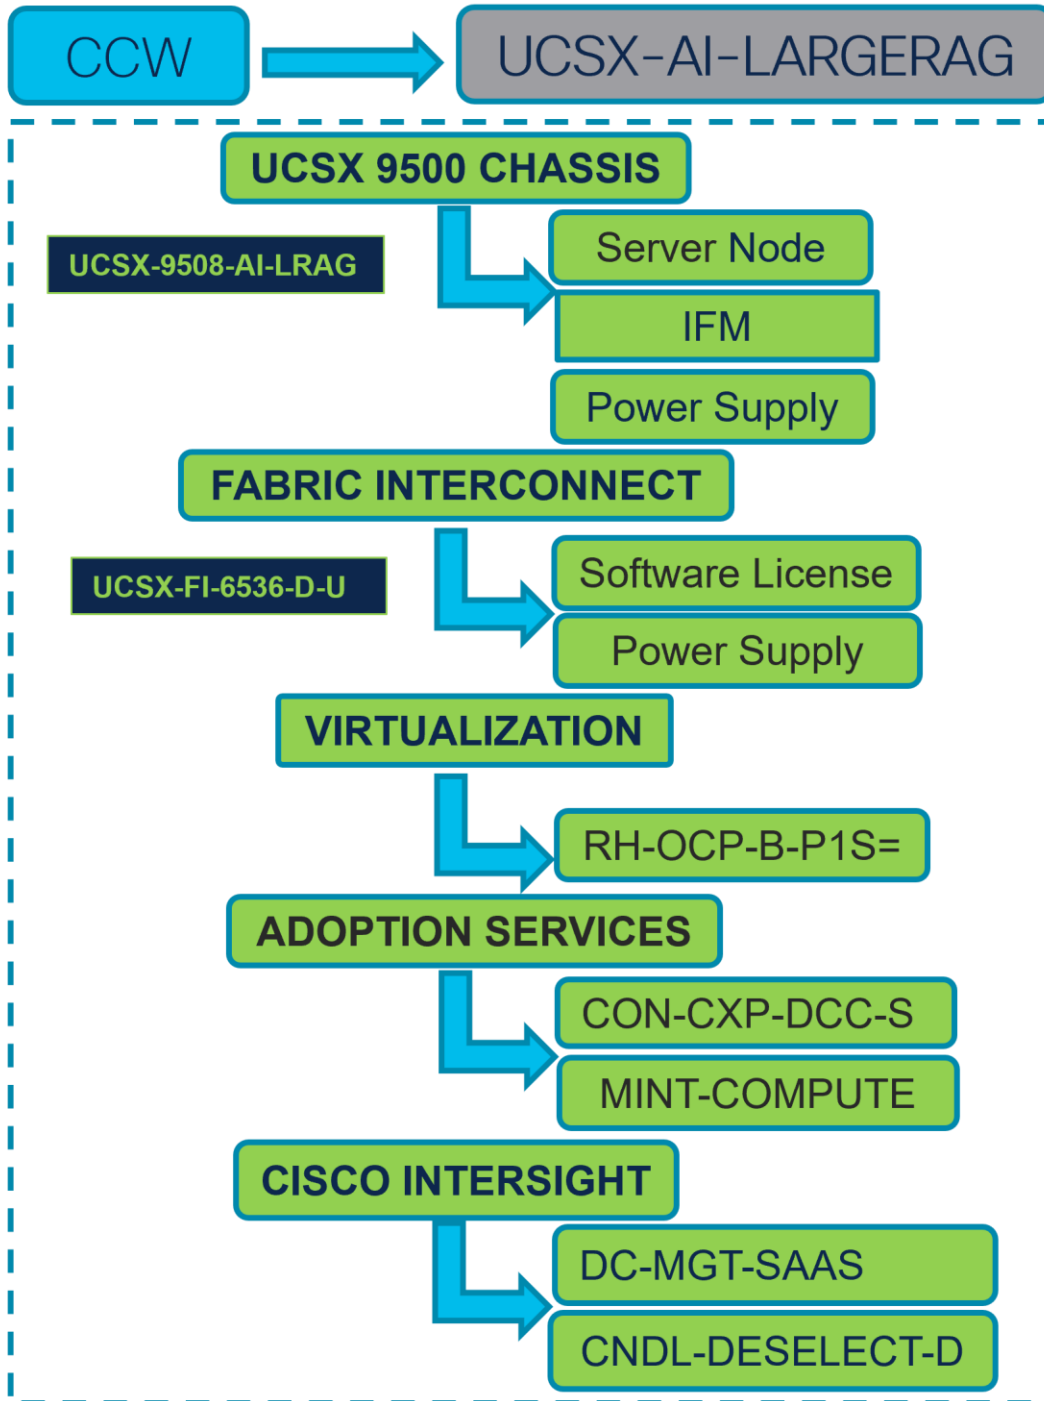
CCW

UCSX-AI-LARGERAG

UCSX 9500 CHASSIS

UCSX-9508-AI-LRAG

Server Node

IFM

Power Supply

FABRIC INTERCONNECT

UCSX-FI-6536-D-U

Software License

Power Supply

VIRTUALIZATION

RH-OCP-B-P1S=

ADOPTION SERVICES

CON-CXP-DCC-S

MINT-COMPUTE

CISCO INTERSIGHT

DC-MGT-SAAS

CNDL-DESELECT-D